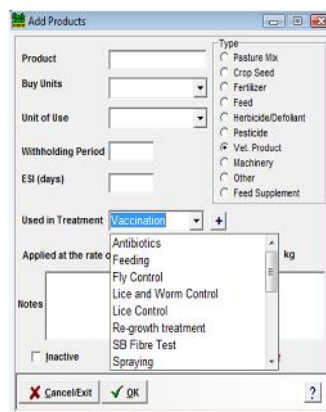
Add Products

Product

Buy Units

Unit of Use

Withholding Period

ESI (days)

Type
Pasture Mix
Crop Seed
Fertilizer
Feed
Herbicide/Defoliant
Pesticide
Vet. Product
Machinery
Other
Feed Supplement

Used in Treatment Vaccination +

Applied at the rate o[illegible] kg

Antibiotics
Feeding
Fly Control
Lice and Worm Control
Lice Control
Re-growth treatment
SB Fibre Test
Spraying

Notes

Inactive

Cancel/Exit OK ?